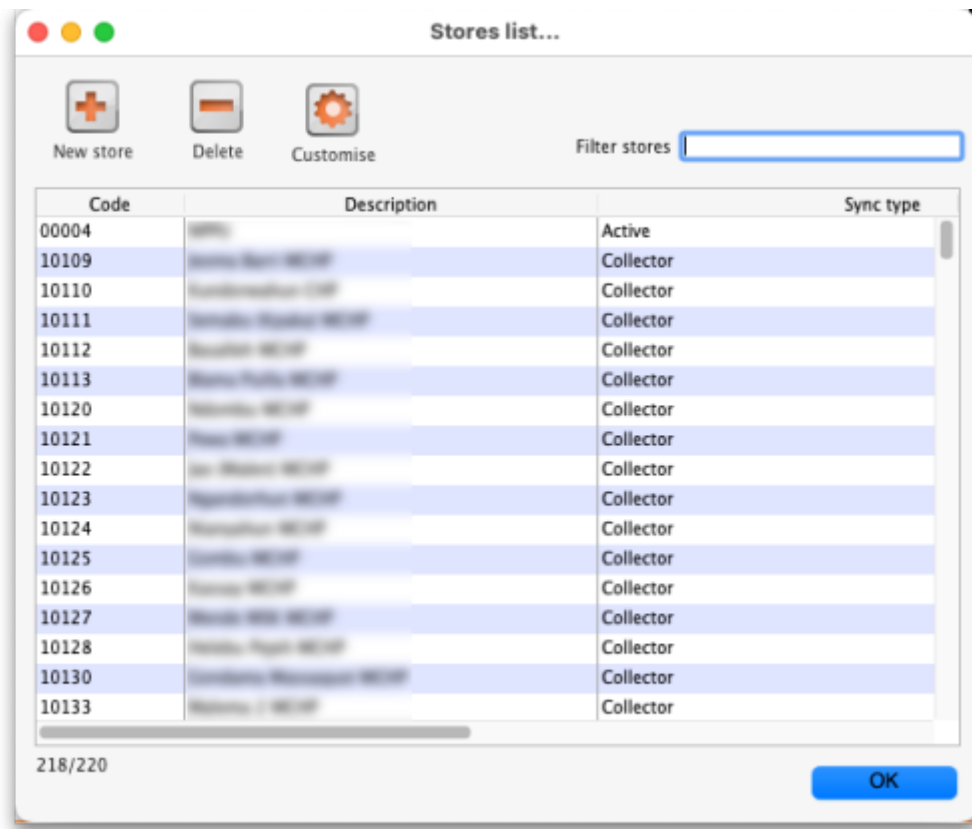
Stores list...

New store

Delete

Customise

Filter stores

| Code | Description | Sync type |
|---|---|---|
| 00004 | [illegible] | Active |
| 10109 | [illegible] | Collector |
| 10110 | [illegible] | Collector |
| 10111 | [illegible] | Collector |
| 10112 | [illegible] | Collector |
| 10113 | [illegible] | Collector |
| 10120 | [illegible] | Collector |
| 10121 | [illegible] | Collector |
| 10122 | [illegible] | Collector |
| 10123 | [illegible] | Collector |
| 10124 | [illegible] | Collector |
| 10125 | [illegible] | Collector |
| 10126 | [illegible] | Collector |
| 10127 | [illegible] | Collector |
| 10128 | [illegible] | Collector |
| 10130 | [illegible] | Collector |
| 10133 | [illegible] | Collector |

218/220

OK